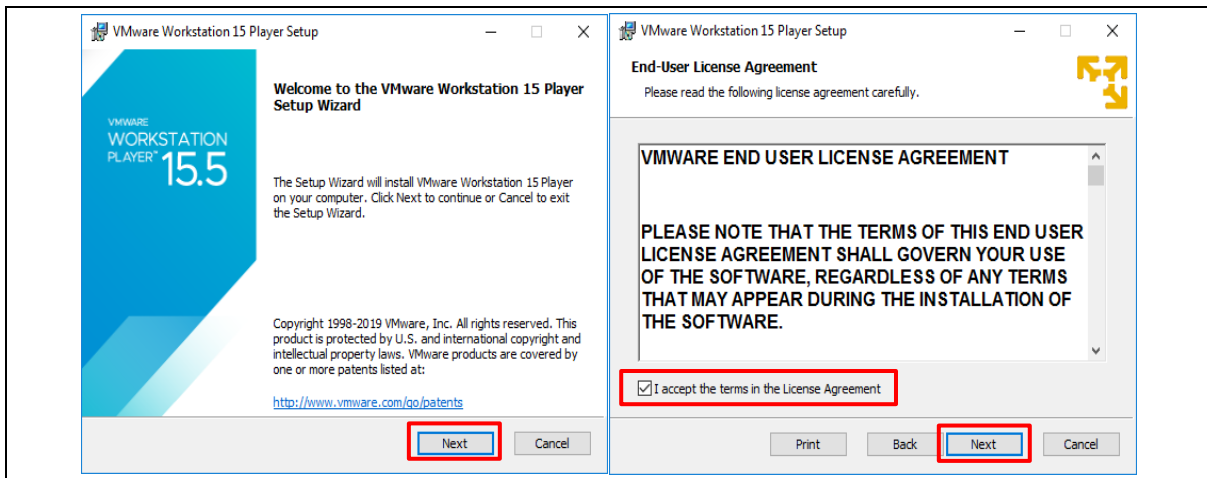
VMware Workstation 15 Player Setup

VMWARE
WORKSTATION
PLAYER™ 15.5

Welcome to the VMware Workstation 15 Player Setup Wizard

The Setup Wizard will install VMware Workstation 15 Player on your computer. Click Next to continue or Cancel to exit the Setup Wizard.

Copyright 1998-2019 VMware, Inc. All rights reserved. This product is protected by U.S. and international copyright and intellectual property laws. VMware products are covered by one or more patents listed at:

http://www.vmware.com/go/patents

Next Cancel

VMware Workstation 15 Player Setup

End-User License Agreement

Please read the following license agreement carefully.

VMWARE END USER LICENSE AGREEMENT

PLEASE NOTE THAT THE TERMS OF THIS END USER LICENSE AGREEMENT SHALL GOVERN YOUR USE OF THE SOFTWARE, REGARDLESS OF ANY TERMS THAT MAY APPEAR DURING THE INSTALLATION OF THE SOFTWARE.

I accept the terms in the License Agreement

Print Back Next Cancel